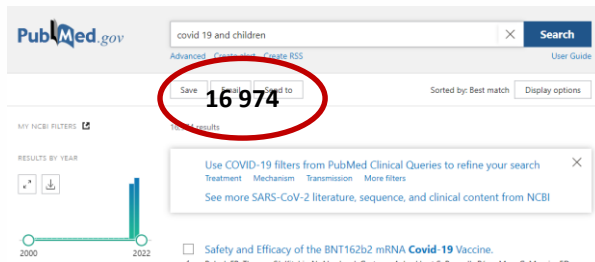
PubMed.gov

covid 19 and children

Search

Advanced Create alert Create RSS

User Guide

Save Email Send to

16 974

Sorted by: Best match

Display options

MY NCBI FILTERS

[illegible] results

RESULTS BY YEAR

Use COVID-19 filters from PubMed Clinical Queries to refine your search

Treatment Mechanism Transmission More filters

See more SARS-CoV-2 literature, sequence, and clinical content from NCBI

2000

2022

Safety and Efficacy of the BNT162b2 mRNA Covid-19 Vaccine.